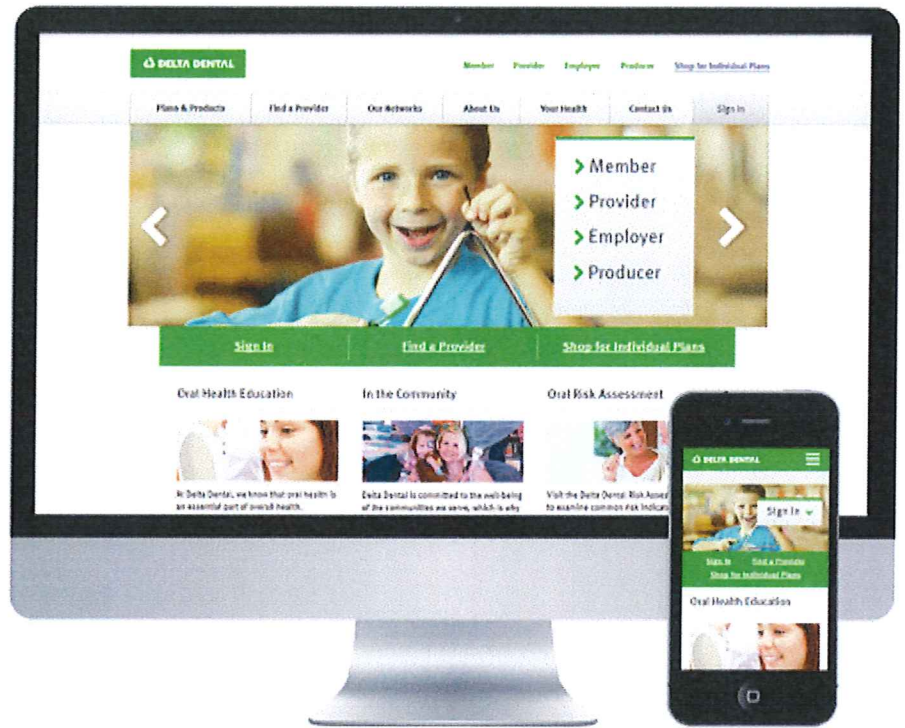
DELTA DENTAL

Member Provider Employer Producer Shop for Individual Plans

Plans & Products | Find a Provider | Our Networks | About Us | Your Health | Contact Us | Sign In

Member
Provider
Employer
Producer

Sign In | Find a Provider | Shop for Individual Plans

Oral Health Education

At Delta Dental, we know that oral health is an essential part of overall health.

In the Community

Delta Dental is committed to the well-being of the communities we serve, which is why

Oral Risk Assessment

Visit the Delta Dental Risk Asses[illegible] to examine common risk indicat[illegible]

DELTA DENTAL

Sign In

Sign In Find a Provider
Shop for Individual Plans

Oral Health Education